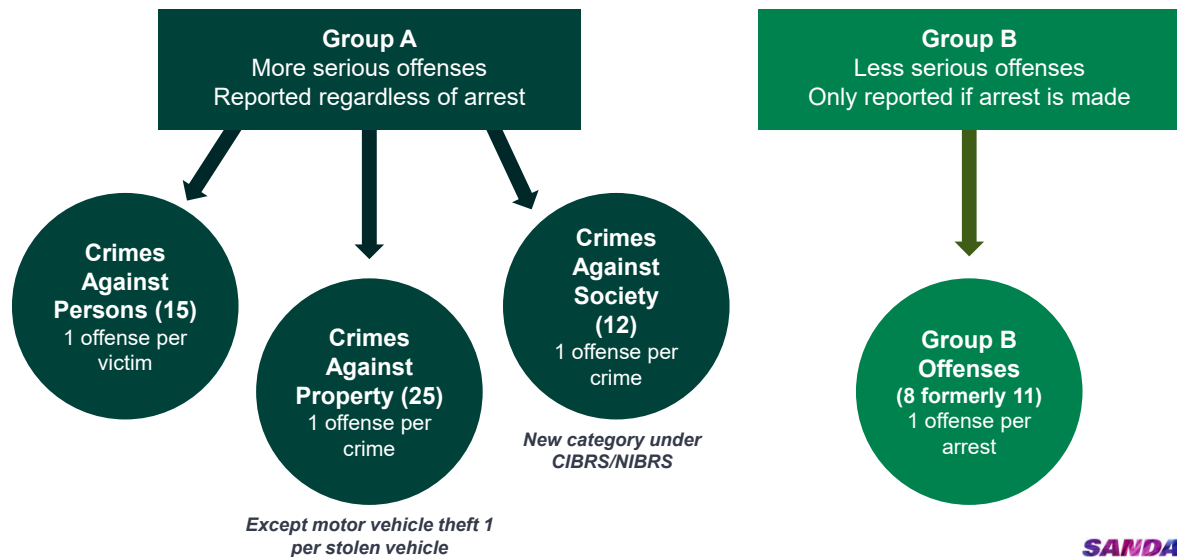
Group A
More serious offenses
Reported regardless of arrest

Group B
Less serious offenses
Only reported if arrest is made

Crimes Against Persons (15)
1 offense per victim

Crimes Against Property (25)
1 offense per crime

Except motor vehicle theft 1 per stolen vehicle

Crimes Against Society (12)
1 offense per crime

New category under CIBRS/NIBRS

Group B Offenses
(8 formerly 11)
1 offense per arrest

SANDA